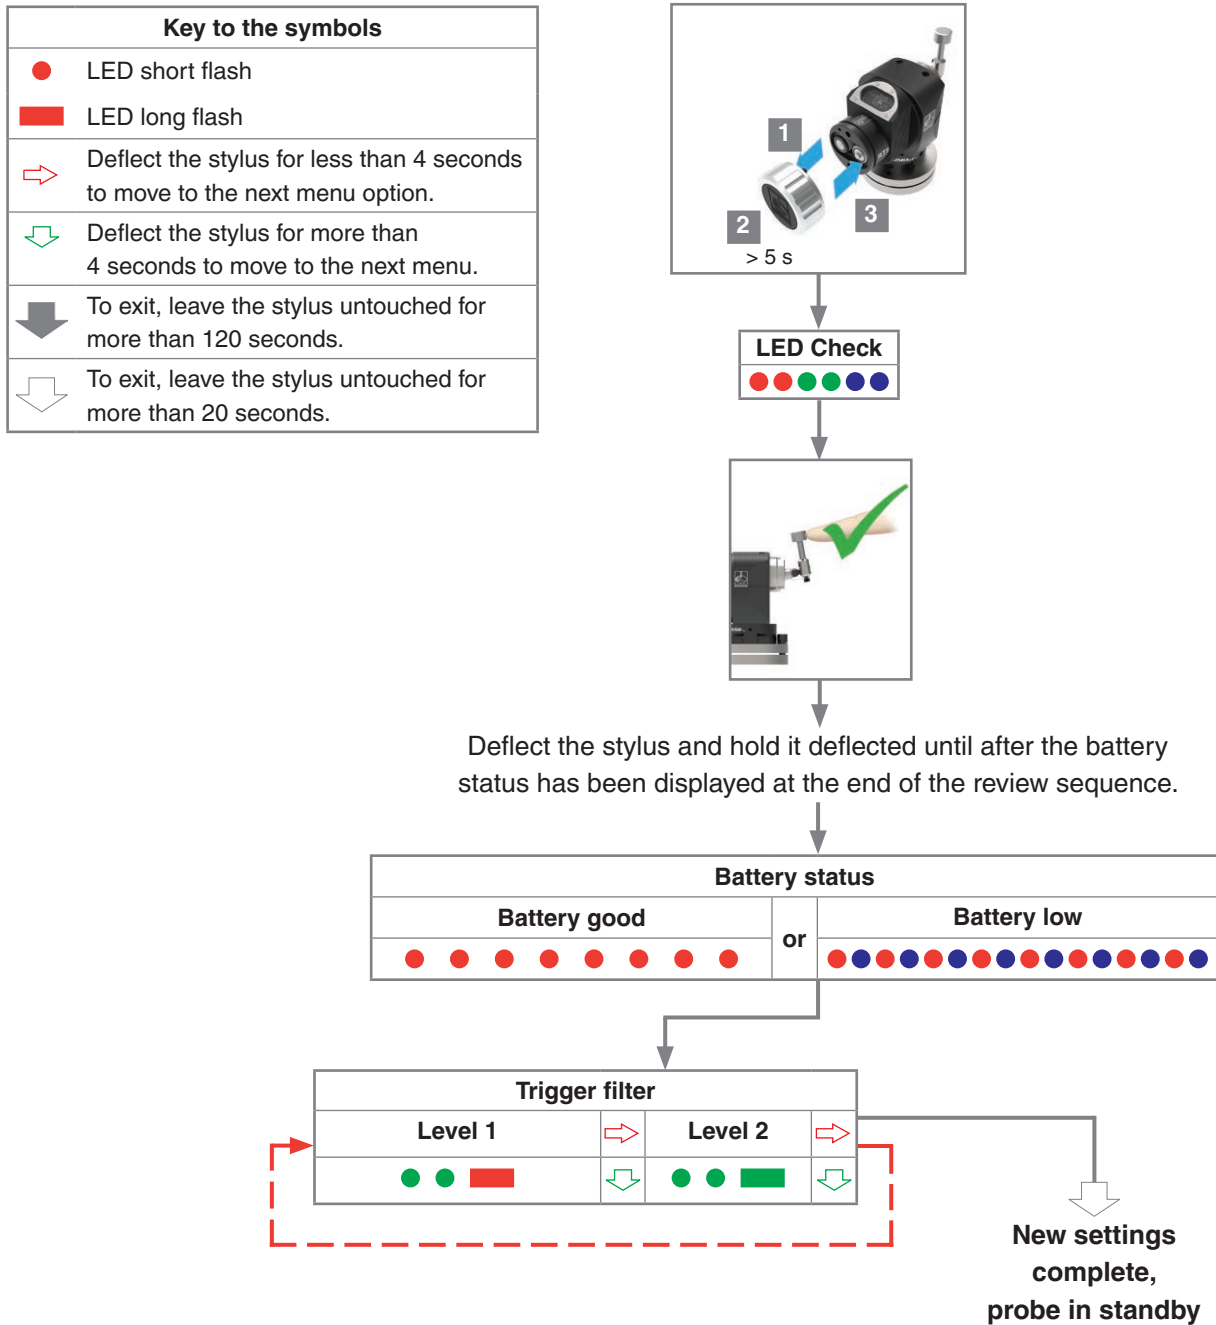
| Key to the symbols |
|---|
| LED short flash |
| LED long flash |
| Deflect the stylus for less than 4 seconds to move to the next menu option. |
| Deflect the stylus for more than 4 seconds to move to the next menu. |
| To exit, leave the stylus untouched for more than 120 seconds. |
| To exit, leave the stylus untouched for more than 20 seconds. |

1

2

3

> 5 s

LED Check

Deflect the stylus and hold it deflected until after the battery status has been displayed at the end of the review sequence.

| Battery status | | |
|---|---|---|
| Battery good | or | Battery low |

| Trigger filter | | | |
|---|---|---|---|
| Level 1 | | Level 2 | |

New settings complete, probe in standby